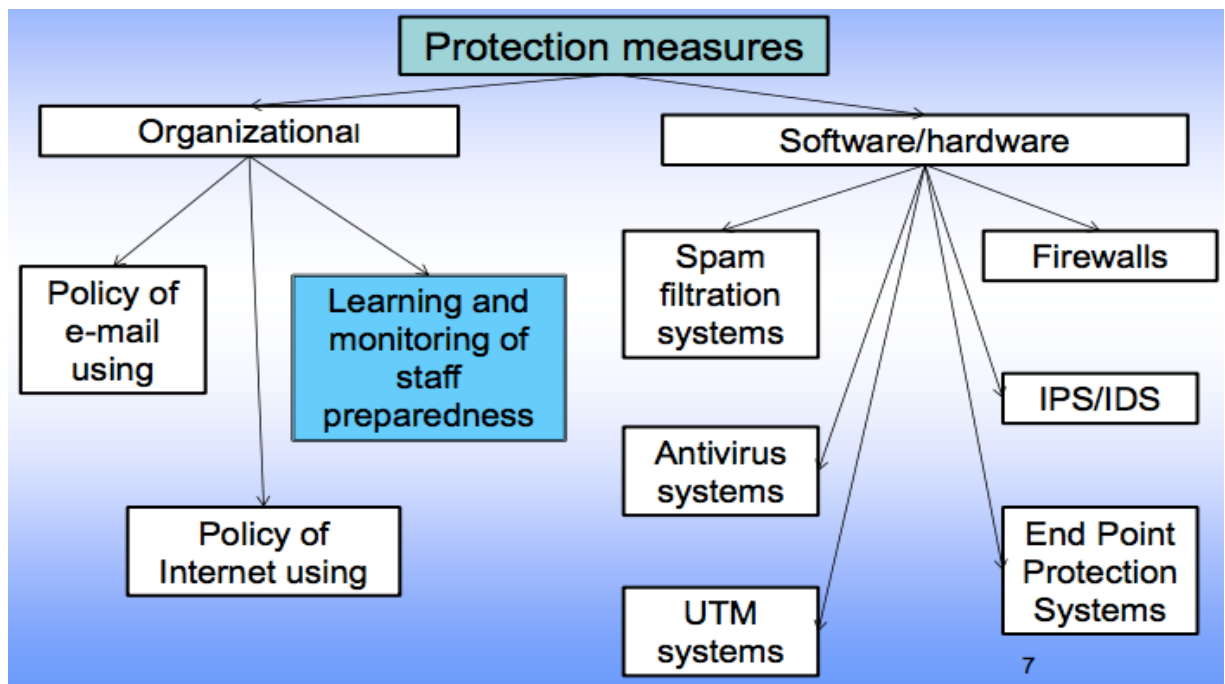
Protection measures

Organizational

Software/hardware

Policy of e-mail using

Learning and monitoring of staff preparedness

Policy of Internet using

Spam filtration systems

Firewalls

IPS/IDS

Antivirus systems

End Point Protection Systems

UTM systems

7